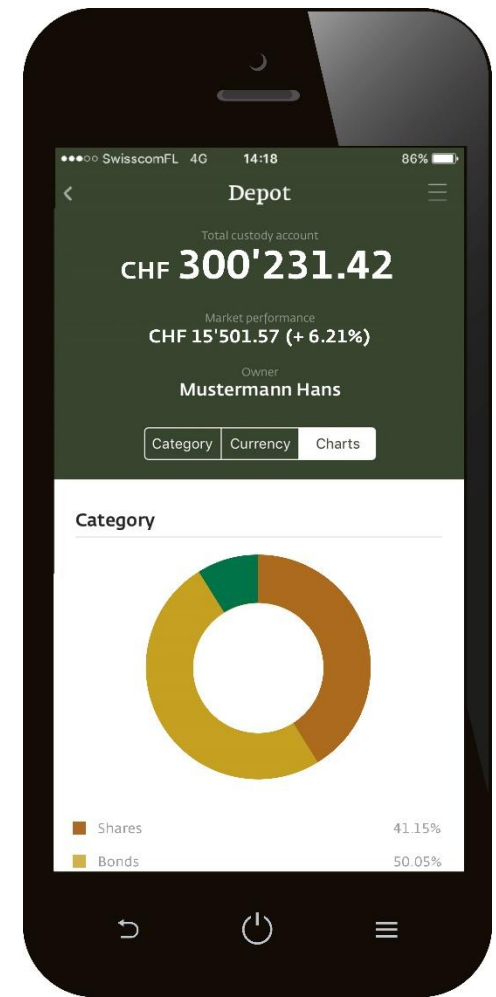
●●●○○ SwisscomFL 4G 14:18 86%

Depot

Total custody account
CHF 300'231.42

Market performance
CHF 15'501.57 (+ 6.21%)

Owner
Mustermann Hans

Category Currency Charts

Category

Shares 41.15%
Bonds 50.05%